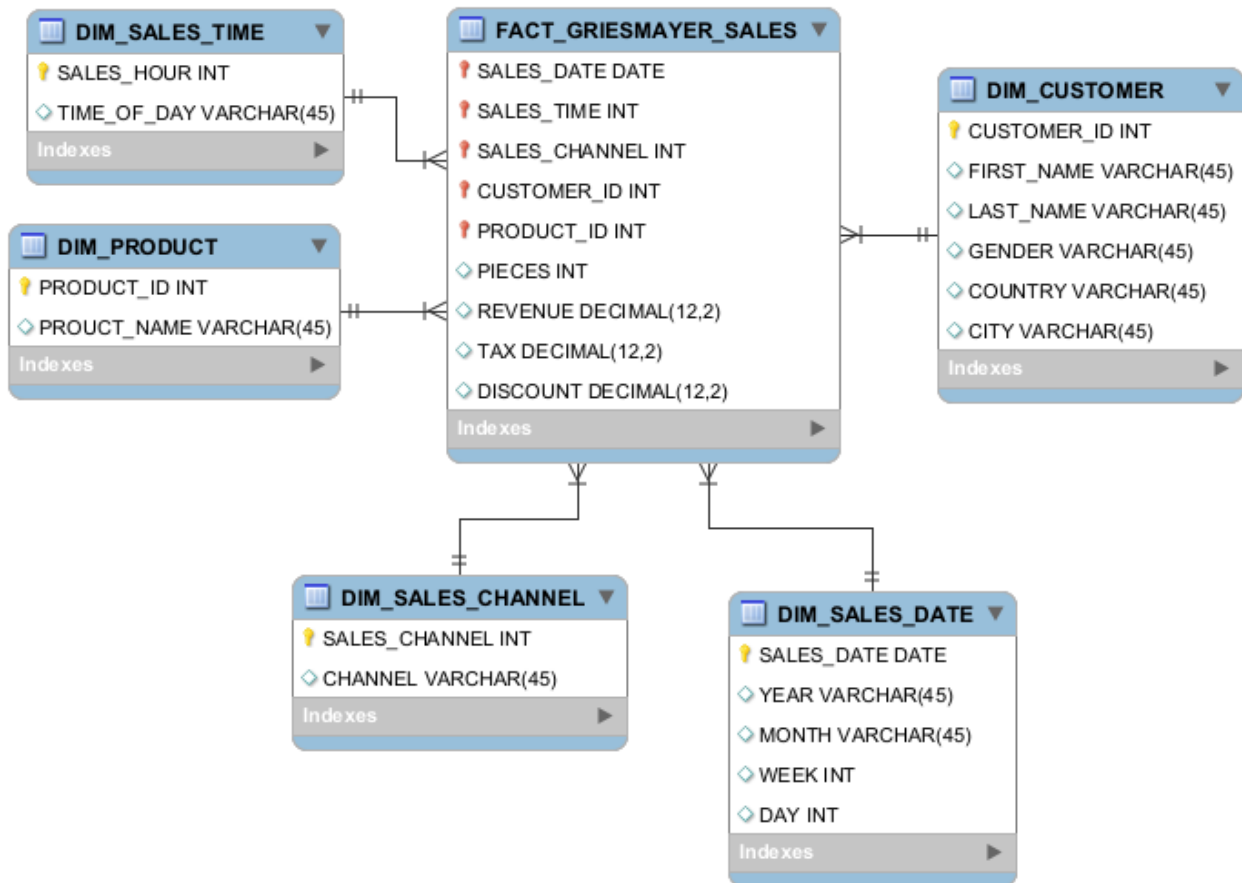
DIM_SALES_TIME
SALES_HOUR INT
TIME_OF_DAY VARCHAR(45)
Indexes

DIM_PRODUCT
PRODUCT_ID INT
PROUCT_NAME VARCHAR(45)
Indexes

FACT_GRIESMAYER_SALES
SALES_DATE DATE
SALES_TIME INT
SALES_CHANNEL INT
CUSTOMER_ID INT
PRODUCT_ID INT
PIECES INT
REVENUE DECIMAL(12,2)
TAX DECIMAL(12,2)
DISCOUNT DECIMAL(12,2)
Indexes

DIM_CUSTOMER
CUSTOMER_ID INT
FIRST_NAME VARCHAR(45)
LAST_NAME VARCHAR(45)
GENDER VARCHAR(45)
COUNTRY VARCHAR(45)
CITY VARCHAR(45)
Indexes

DIM_SALES_CHANNEL
SALES_CHANNEL INT
CHANNEL VARCHAR(45)
Indexes

DIM_SALES_DATE
SALES_DATE DATE
YEAR VARCHAR(45)
MONTH VARCHAR(45)
WEEK INT
DAY INT
Indexes